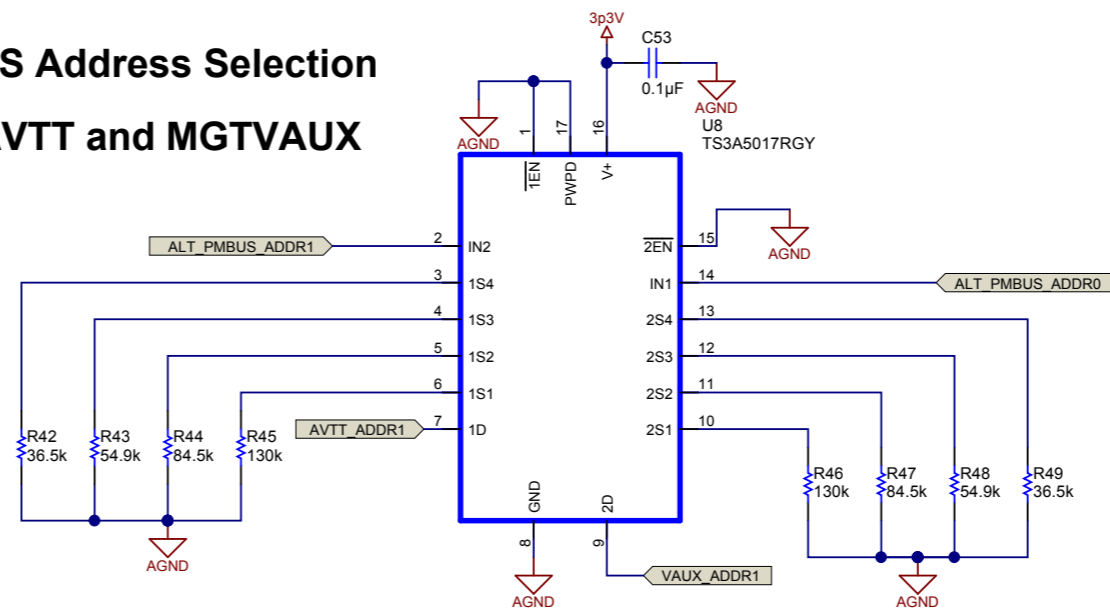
S Address Selection
AVTT and MGTVAUX

3p3V
C53
0.1µF
AGND
U8
TS3A5017RGY
AGND
1
17
16
$\overline{1EN}$
PWPD
V+
ALT_PMBUS_ADDR1
2
IN2
$\overline{2EN}$
15
AGND
3
1S4
IN1
14
ALT_PMBUS_ADDR0
4
1S3
2S4
13
5
1S2
2S3
12
6
1S1
2S2
11
AVTT_ADDR1
7
1D
2S1
10
R42
36.5k
R43
54.9k
R44
84.5k
R45
130k
R46
130k
R47
84.5k
R48
54.9k
R49
36.5k
GND
2D
AGND
8
9
VAUX_ADDR1
AGND
AGND